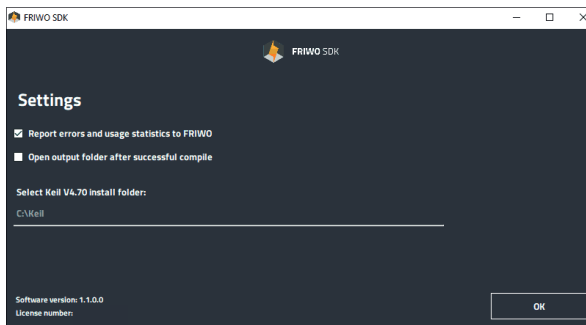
FRIWO SDK

FRIWO SDK

Settings

Report errors and usage statistics to FRIWO

Open output folder after successful compile

Select Keil V4.70 install folder:

C:\Keil

Software version: 1.1.0.0
License number:

OK